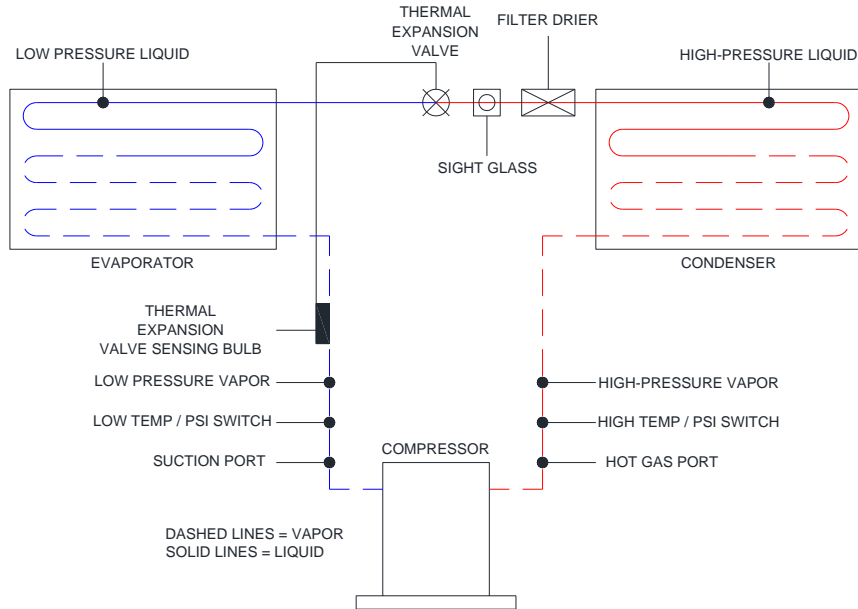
THERMAL EXPANSION VALVE

FILTER DRIER

LOW PRESSURE LIQUID

HIGH-PRESSURE LIQUID

SIGHT GLASS

EVAPORATOR

CONDENSER

THERMAL EXPANSION VALVE SENSING BULB

LOW PRESSURE VAPOR

LOW TEMP / PSI SWITCH

SUCTION PORT

HIGH-PRESSURE VAPOR

HIGH TEMP / PSI SWITCH

HOT GAS PORT

COMPRESSOR

DASHED LINES = VAPOR
SOLID LINES = LIQUID